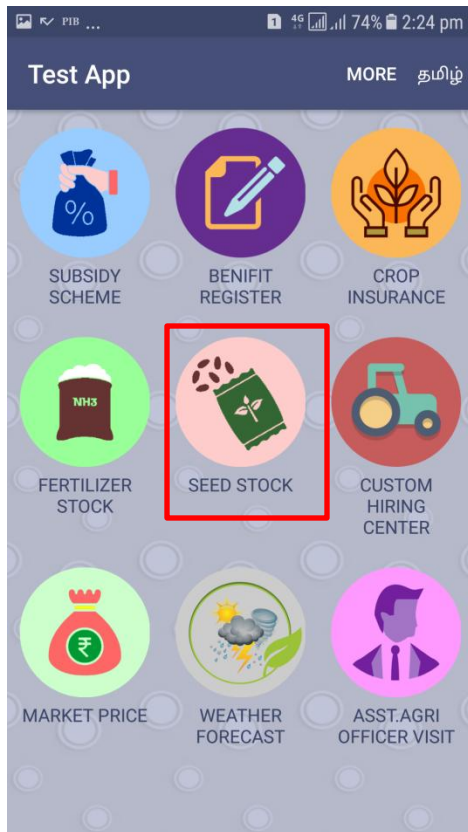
PIB ... 1 4G 74% 2:24 pm

Test App MORE தமிழ்

%
SUBSIDY SCHEME

BENIFIT REGISTER

CROP INSURANCE

NH3
FERTILIZER STOCK

SEED STOCK

CUSTOM HIRING CENTER

₹
MARKET PRICE

WEATHER FORECAST

ASST.AGRI OFFICER VISIT